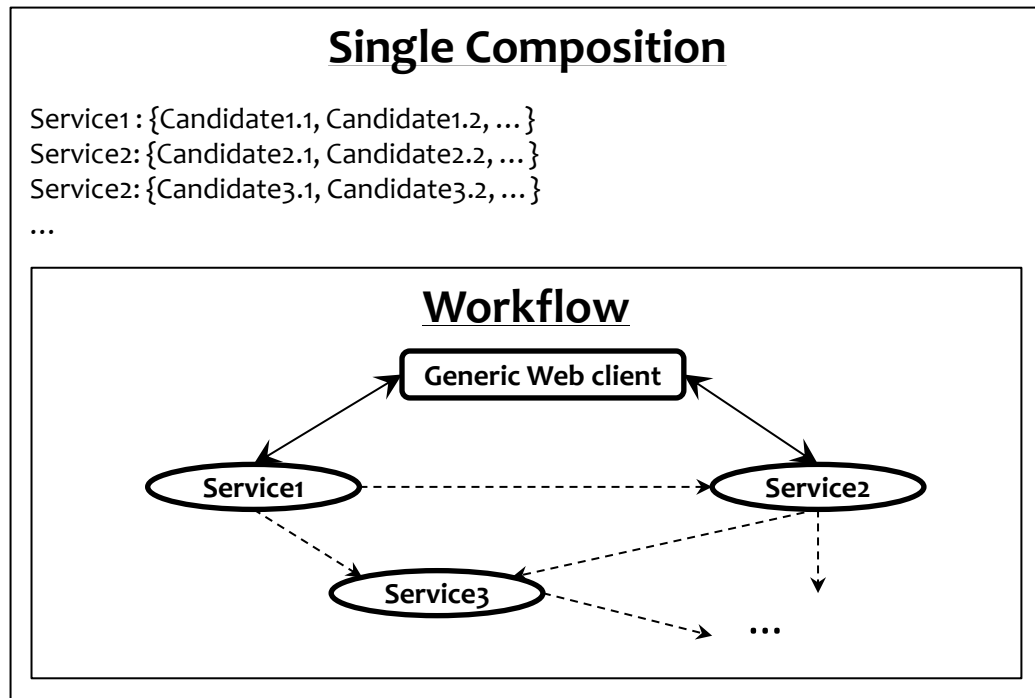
Single Composition

Service1 : {Candidate1.1, Candidate1.2, … }
Service2: {Candidate2.1, Candidate2.2, … }
Service2: {Candidate3.1, Candidate3.2, … }
…

Workflow

Generic Web client

Service1

Service2

Service3

…